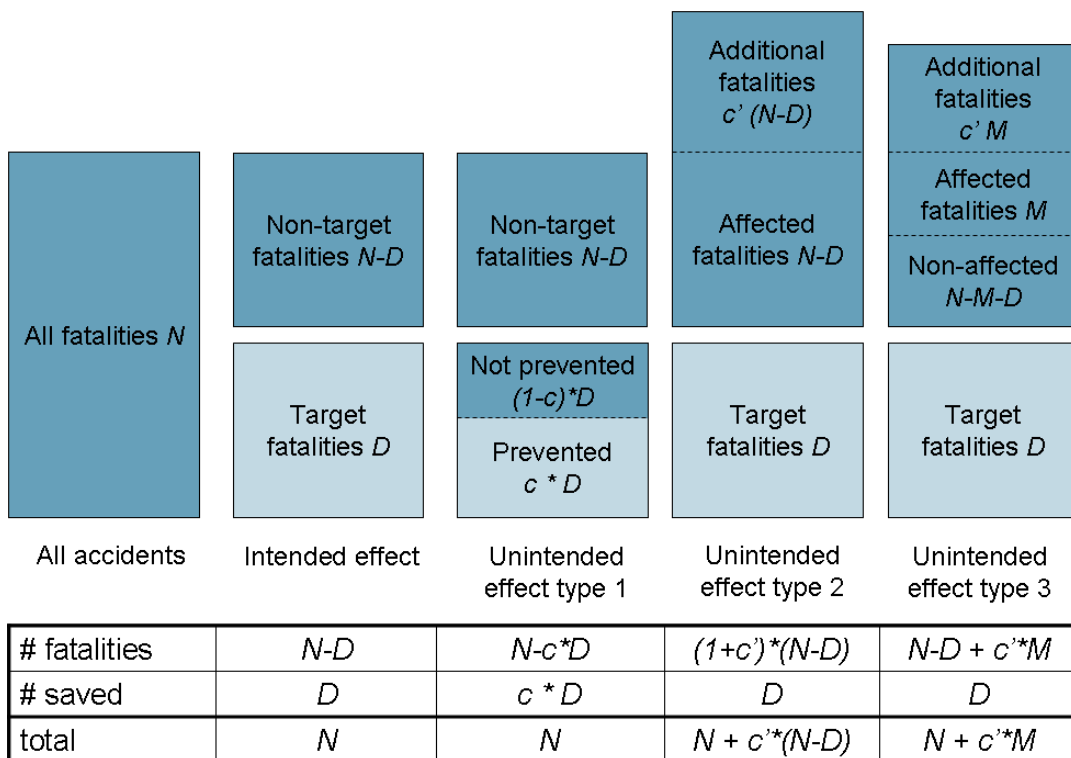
All fatalities $N$

Non-target fatalities $N$-$D$

Target fatalities $D$

Non-target fatalities $N$-$D$

Not prevented $(1-c)*D$

Prevented $c * D$

Additional fatalities $c' (N-D)$

Affected fatalities $N$-$D$

Target fatalities $D$

Additional fatalities $c' M$

Affected fatalities $M$

Non-affected $N$-$M$-$D$

Target fatalities $D$

All accidents

Intended effect

Unintended effect type 1

Unintended effect type 2

Unintended effect type 3

| # fatalities | $N-D$ | $N-c*D$ | $(1+c')*(N-D)$ | $N-D + c'*M$ |
|---|---|---|---|---|
| # saved | $D$ | $c * D$ | $D$ | $D$ |
| total | $N$ | $N$ | $N + c'*(N-D)$ | $N + c'*M$ |